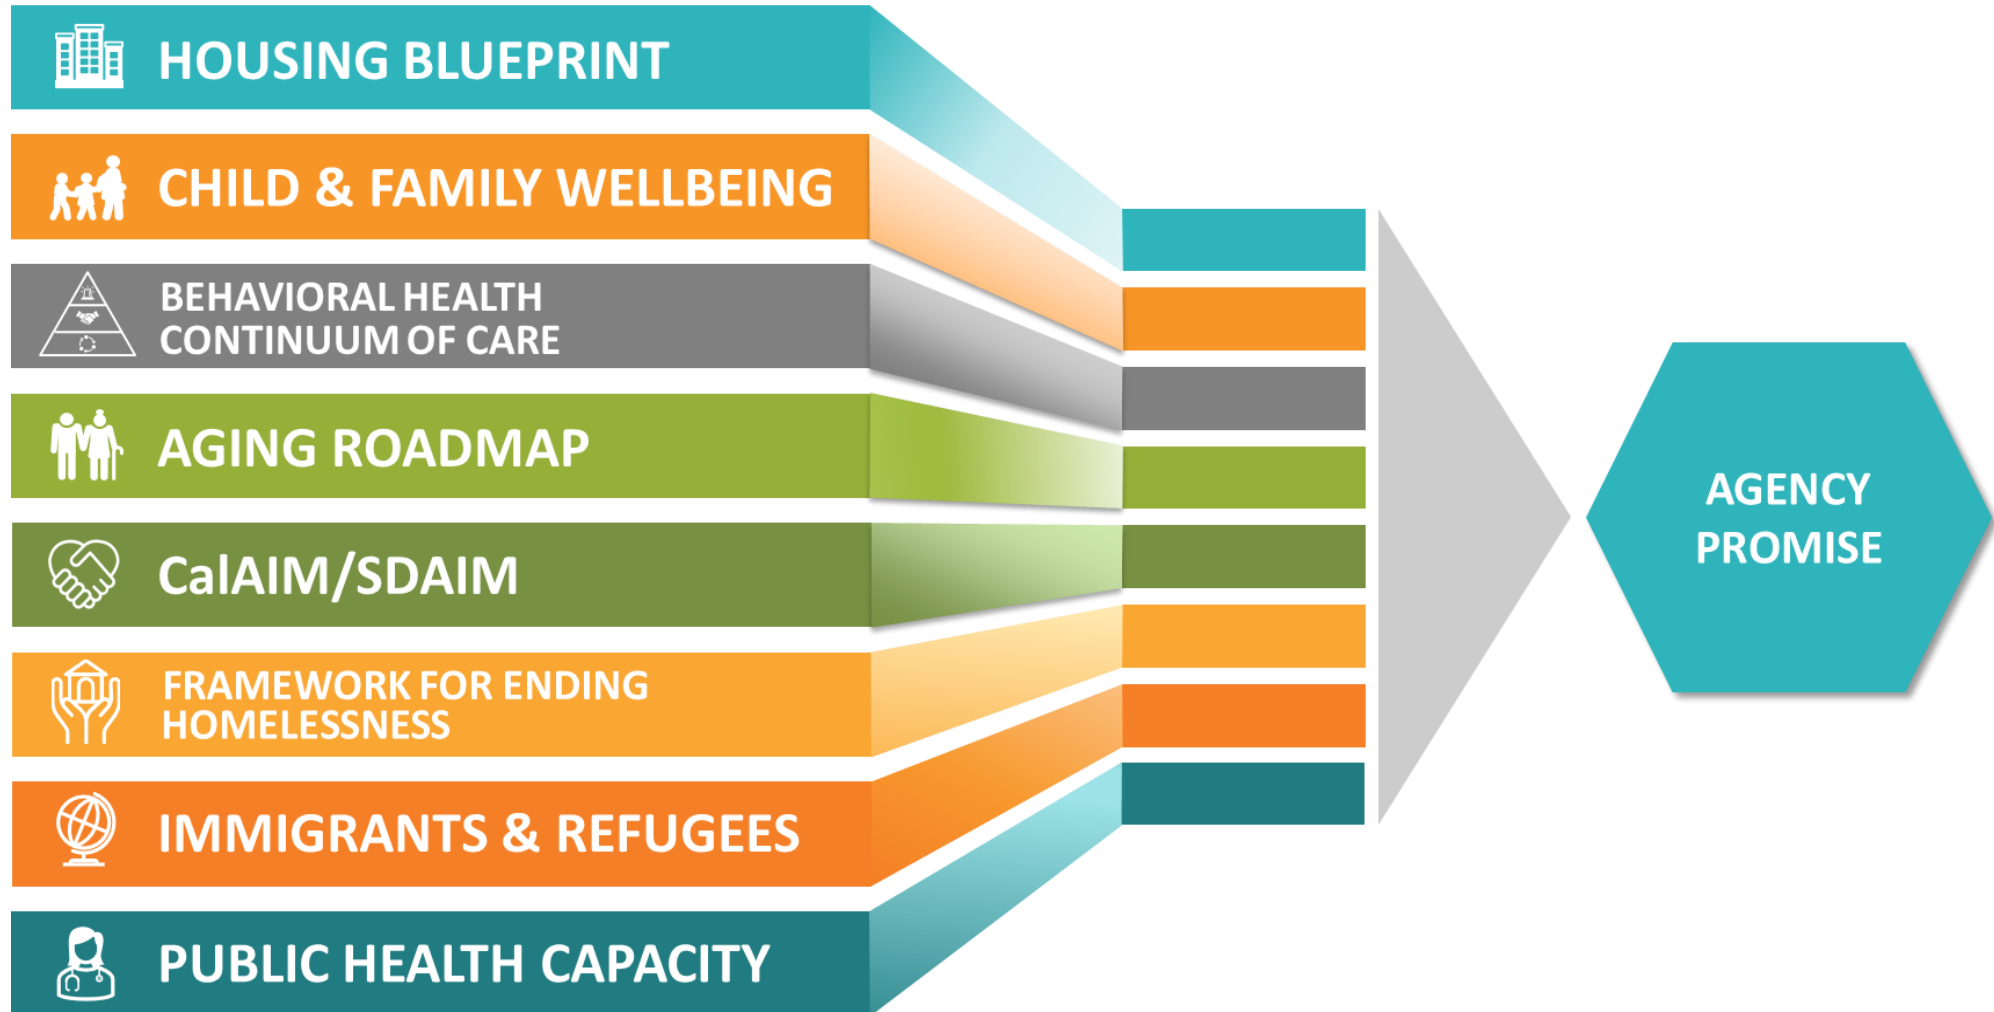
HOUSING BLUEPRINT

CHILD & FAMILY WELLBEING

BEHAVIORAL HEALTH CONTINUUM OF CARE

AGING ROADMAP

CalAIM/SDAIM

FRAMEWORK FOR ENDING HOMELESSNESS

IMMIGRANTS & REFUGEES

PUBLIC HEALTH CAPACITY

AGENCY PROMISE